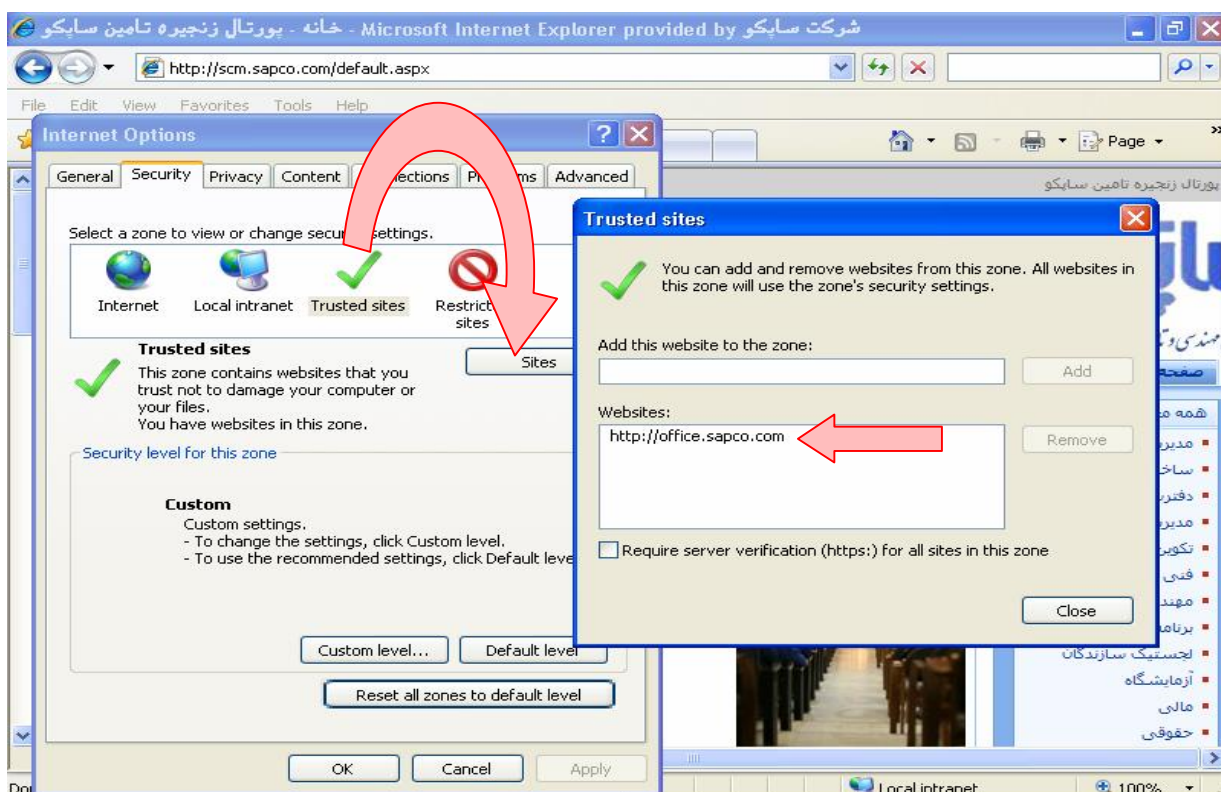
شرکت سایکو - خانه - پورتال زنجیره تامین سایکو - Microsoft Internet Explorer provided by

http://scm.sapco.com/default.aspx

File Edit View Favorites Tools Help

Page

Internet Options

General Security Privacy Content Connections Programs Advanced

Select a zone to view or change security settings.

Internet Local intranet Trusted sites Restricted sites

Trusted sites

This zone contains websites that you trust not to damage your computer or your files.
You have websites in this zone.

Sites

Security level for this zone

Custom
Custom settings.
- To change the settings, click Custom level.
- To use the recommended settings, click Default level.

Custom level... Default level

Reset all zones to default level

OK Cancel Apply

Trusted sites

You can add and remove websites from this zone. All websites in this zone will use the zone's security settings.

Add this website to the zone:

Add

Websites:

http://office.sapco.com

Remove

Require server verification (https:) for all sites in this zone

Close

پورتال زنجیره تامین سایکو

لجستیک سازندگان
آزمایشگاه
مالی
حقوقی

Local intranet

100%